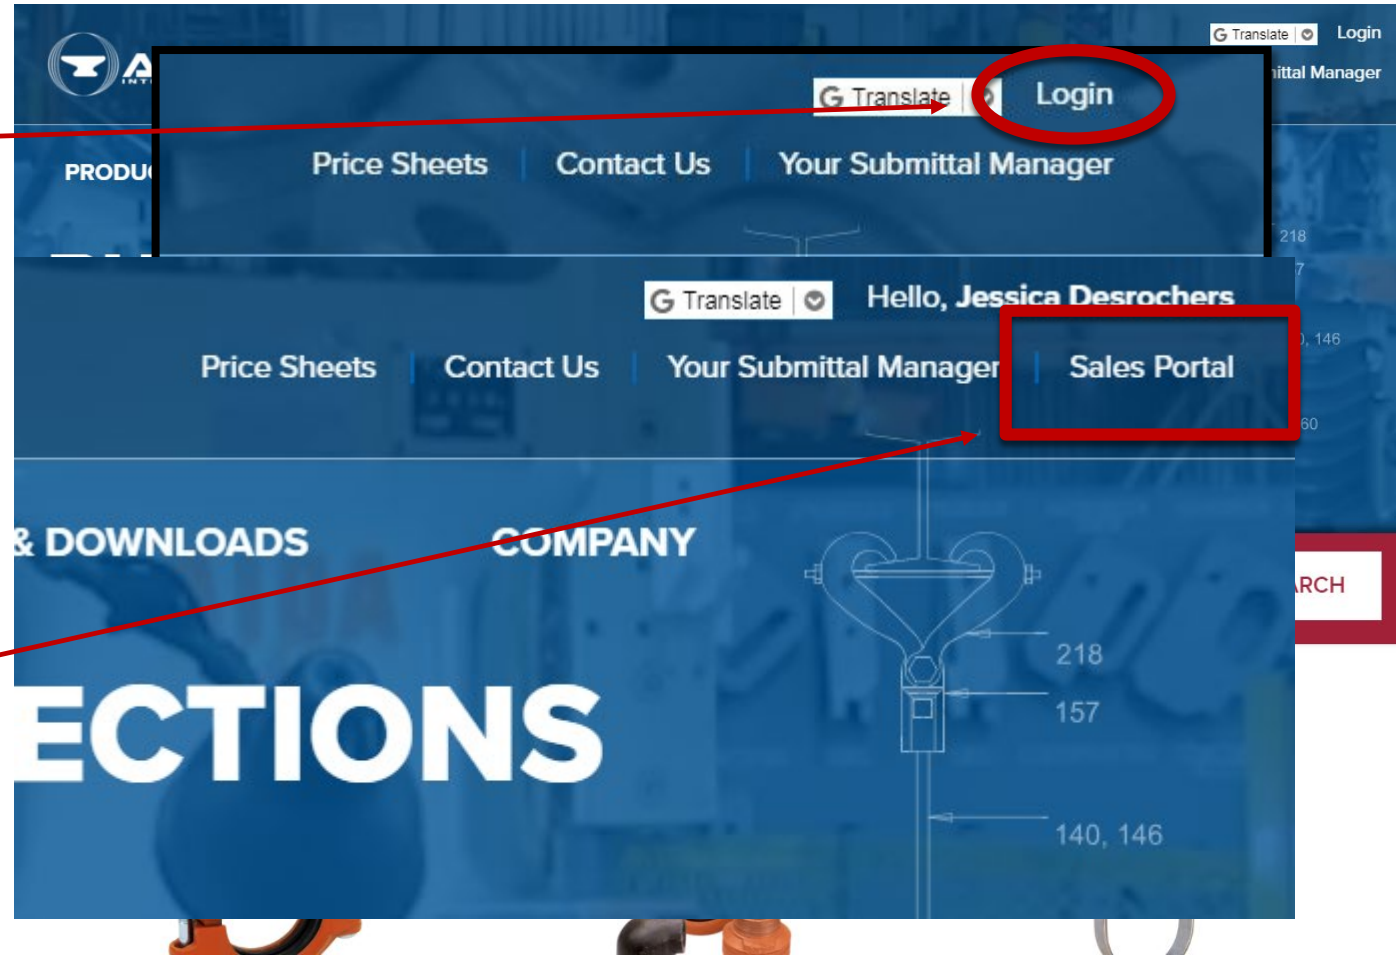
Translate Login

ittal Manager

PRODU

Translate Login

Price Sheets | Contact Us | Your Submittal Manager

218

Translate Hello, Jessica Desrochers

Price Sheets | Contact Us | Your Submittal Manager | Sales Portal

146

60

& DOWNLOADS COMPANY

RCH

218

157

140, 146

ECTIONS